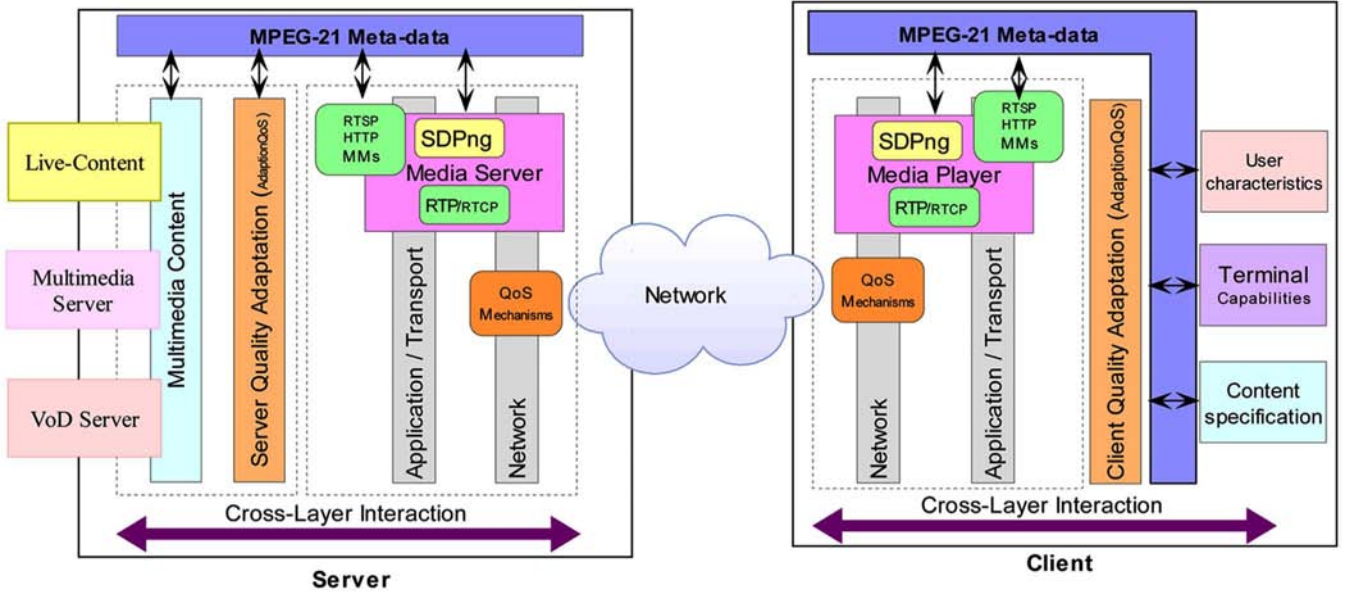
MPEG-21 Meta-data

Live-Content

Multimedia Server

VoD Server

Multimedia Content

Server Quality Adaptation (AdaptionQoS)

RTSP
HTTP
MMs

SDPng

Media Server

RTP/RTCP

Application / Transport

QoS Mechanisms

Network

Cross-Layer Interaction

Server

Network

MPEG-21 Meta-data

SDPng

RTSP
HTTP
MMs

Media Player

RTP/RTCP

QoS Mechanisms

Network

Application / Transport

Client Quality Adaptation (AdaptionQoS)

User characteristics

Terminal Capabilities

Content specification

Cross-Layer Interaction

Client